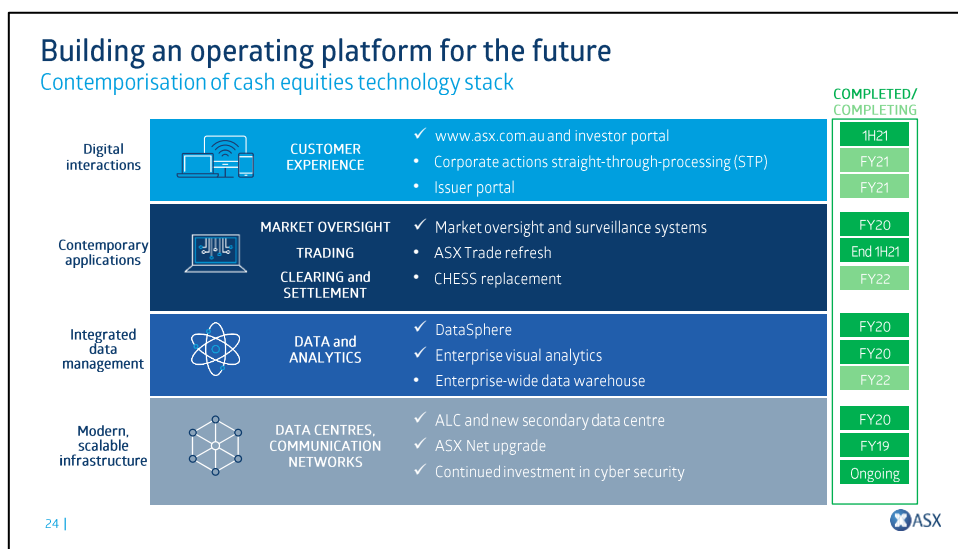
Building an operating platform for the future
Contemporisation of cash equities technology stack

COMPLETED/
COMPLETING

| | | | |
|---|---|---|---|
| Digital interactions | CUSTOMER EXPERIENCE | ✓ www.asx.com.au and investor portal | 1H21 |
| | | • Corporate actions straight-through-processing (STP) | FY21 |
| | | • Issuer portal | FY21 |
| Contemporary applications | MARKET OVERSIGHT | ✓ Market oversight and surveillance systems | FY20 |
| | TRADING | • ASX Trade refresh | End 1H21 |
| | CLEARING and SETTLEMENT | • CHESS replacement | FY22 |
| Integrated data management | DATA and ANALYTICS | ✓ DataSphere | FY20 |
| | | ✓ Enterprise visual analytics | FY20 |
| | | • Enterprise-wide data warehouse | FY22 |
| Modern, scalable infrastructure | DATA CENTRES, COMMUNICATION NETWORKS | ✓ ALC and new secondary data centre | FY20 |
| | | ✓ ASX Net upgrade | FY19 |
| | | ✓ Continued investment in cyber security | Ongoing |

24 |

ASX